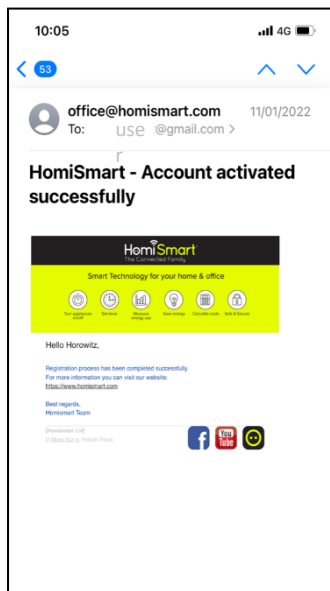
10:05

4G

53

office@homismart.com
To: use r @gmail.com >

11/01/2022

HomiSmart - Account activated successfully

HomiSmart
The Connected Family

Smart Technology for your home & office

Turn appliances on/off
Set timer
Measure energy use
Save energy
Calculate costs
Safe & Secure

Hello Horowitz,

Registration process has been completed successfully.
For more information you can visit our website:
https://www.homismart.com

Best regards,
Homismart Team

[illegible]
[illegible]

You Tube